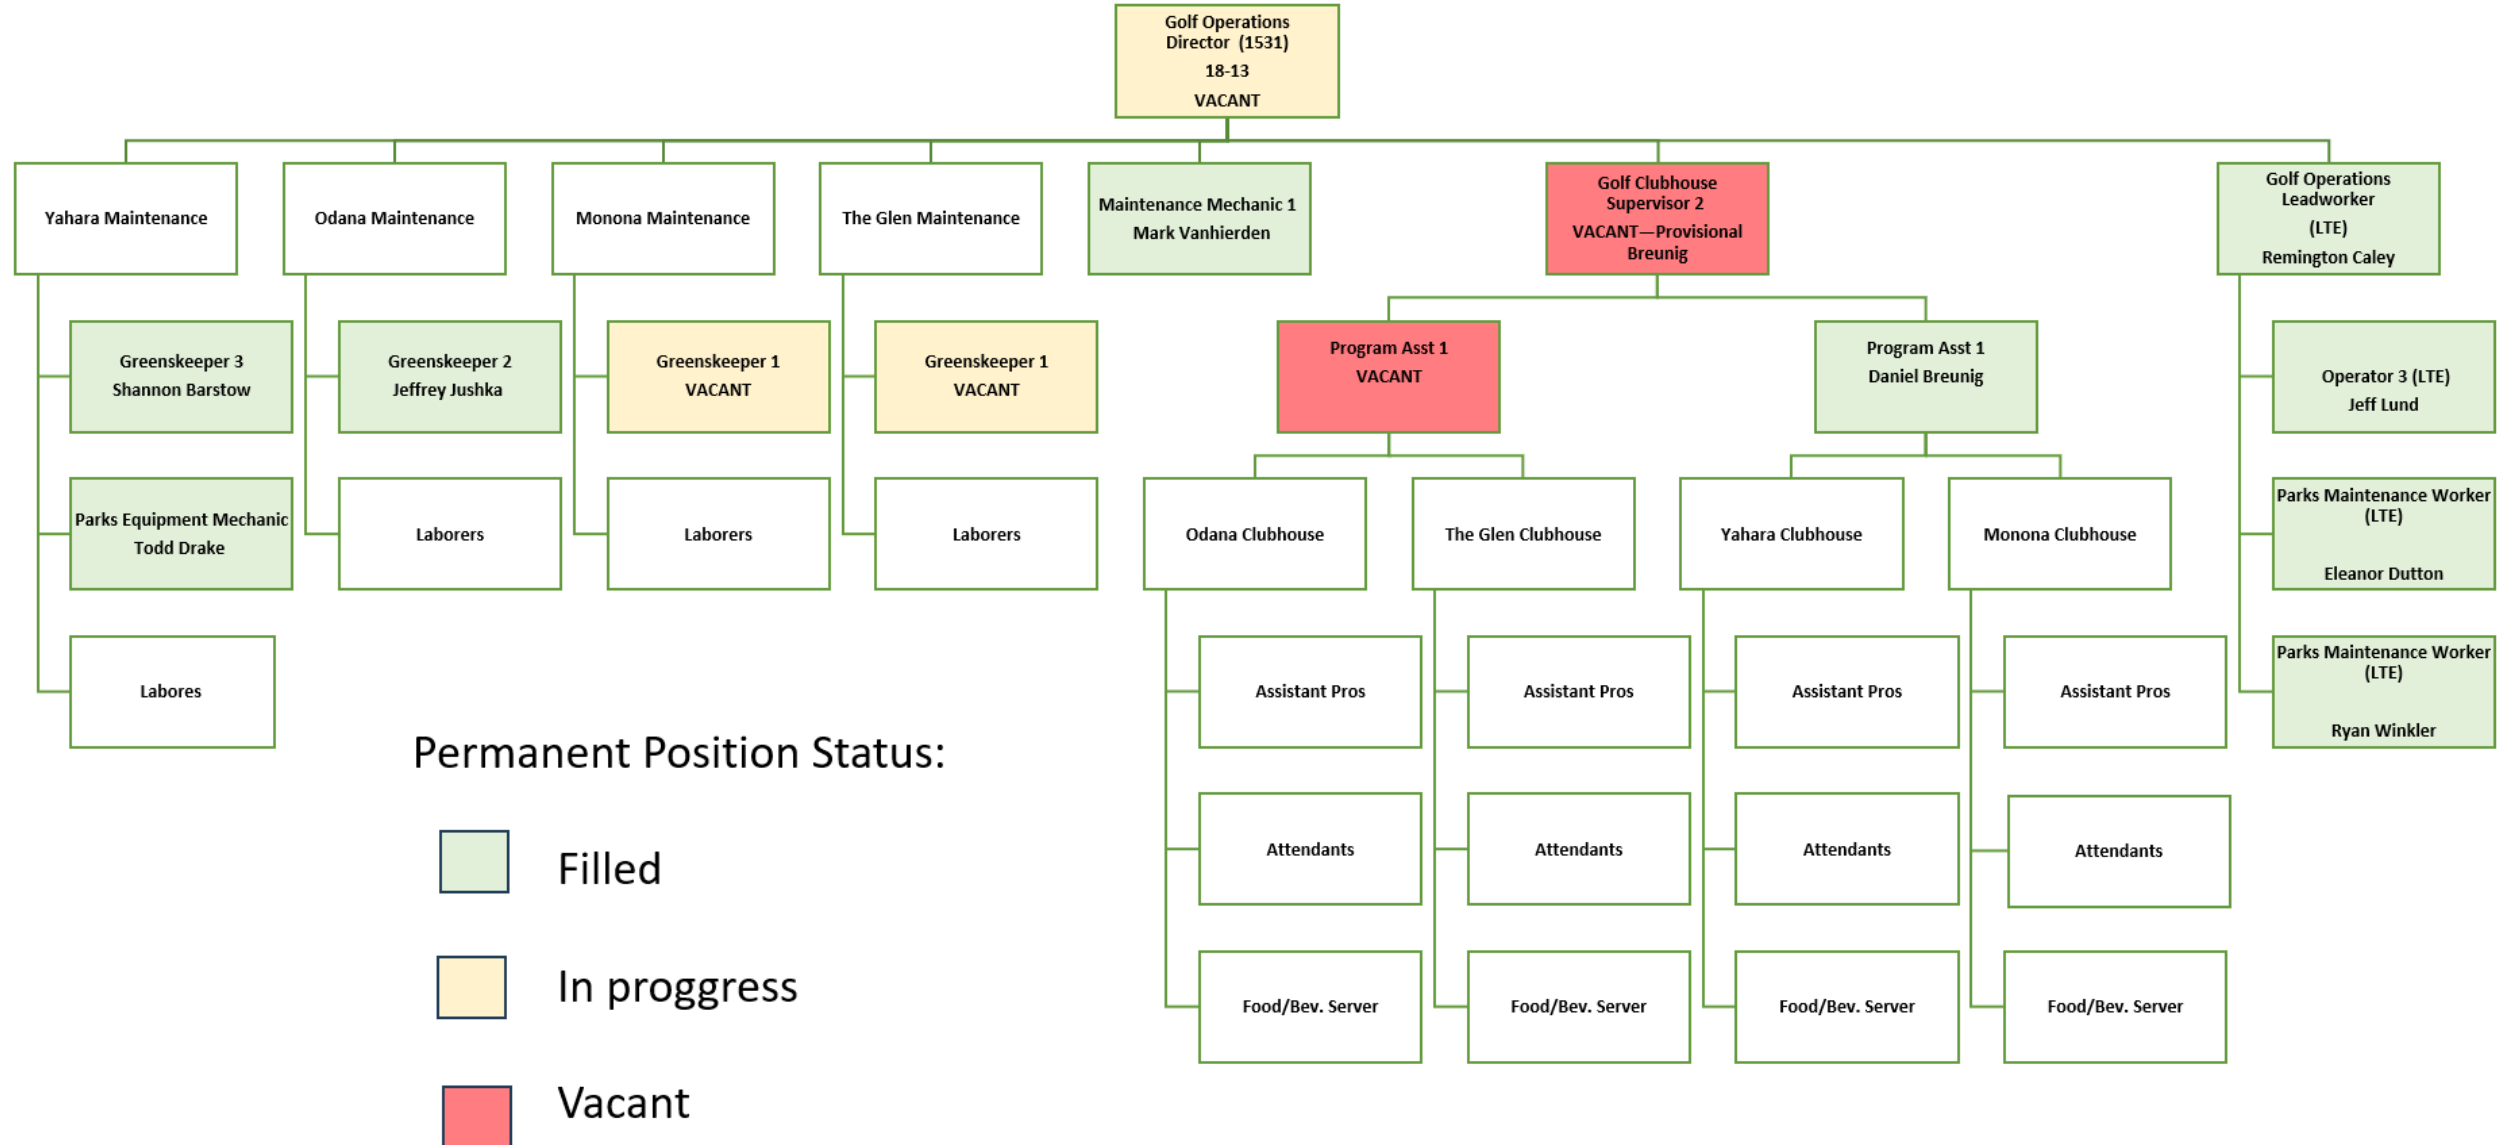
Golf Operations Director (1531)
18-13
VACANT

Yahara Maintenance

Odana Maintenance

Monona Maintenance

The Glen Maintenance

Maintenance Mechanic 1
Mark Vanhierden

Golf Clubhouse Supervisor 2
VACANT—Provisional Breunig

Golf Operations Leadworker
(LTE)
Remington Caley

Greenskeeper 3
Shannon Barstow

Parks Equipment Mechanic
Todd Drake

Labores

Greenskeeper 2
Jeffrey Jushka

Laborers

Greenskeeper 1
VACANT

Laborers

Greenskeeper 1
VACANT

Laborers

Program Asst 1
VACANT

Program Asst 1
Daniel Breunig

Odana Clubhouse

Assistant Pros

Attendants

Food/Bev. Server

The Glen Clubhouse

Assistant Pros

Attendants

Food/Bev. Server

Yahara Clubhouse

Assistant Pros

Attendants

Food/Bev. Server

Monona Clubhouse

Assistant Pros

Attendants

Food/Bev. Server

Operator 3 (LTE)
Jeff Lund

Parks Maintenance Worker (LTE)
Eleanor Dutton

Parks Maintenance Worker (LTE)
Ryan Winkler

Permanent Position Status:

Filled

In proggress

Vacant